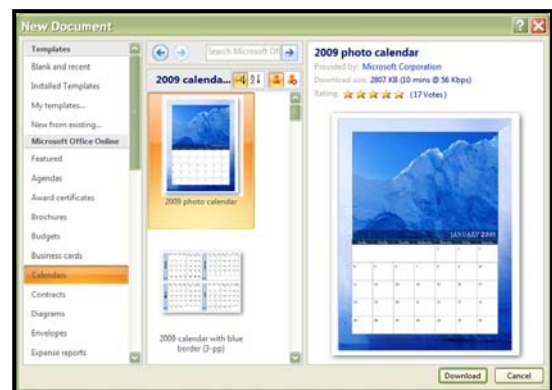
New Document

Templates
Blank and recent
Installed Templates
My templates...
New from existing...
Microsoft Office Online
Featured
Agendas
Award certificates
Brochures
Budgets
Business cards
Calendars
Contracts
Diagrams
Envelopes
Expense reports

Search Microsoft Of

2009 calenda...

2009 photo calendar

2009 calendar with blue border (3-pp)

2009 photo calendar
Provided by: Microsoft Corporation
Download size: 2807 KB (10 mins @ 56 Kbps)
Rating: (17 Votes)

JANUARY 2009

Download
Cancel